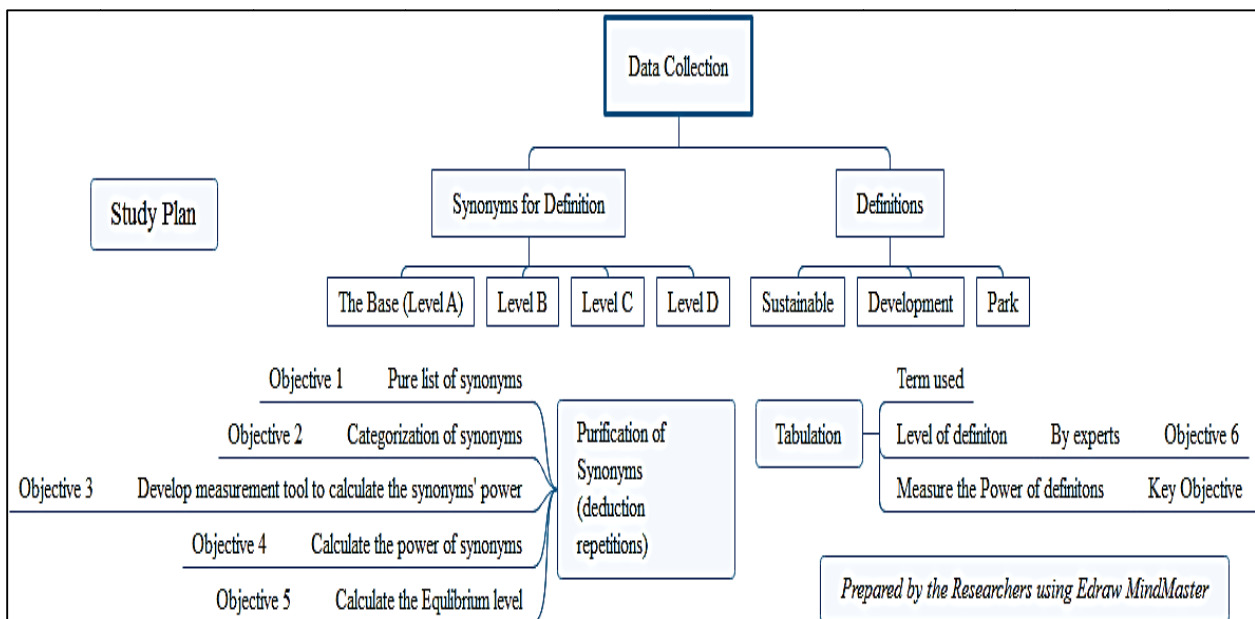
Data Collection

Study Plan

Synonyms for Definition

Definitions

The Base (Level A)

Level B

Level C

Level D

Sustainable

Development

Park

Objective 1 Pure list of synonyms

Objective 2 Categorization of synonyms

Objective 3 Develop measurement tool to calculate the synonyms' power

Objective 4 Calculate the power of synonyms

Objective 5 Calculate the Equlibrium level

Purification of Synonyms (deduction repetitions)

Tabulation

Term used

Level of definiton By experts Objective 6

Measure the Power of definitons Key Objective

Prepared by the Researchers using Edraw MindMaster